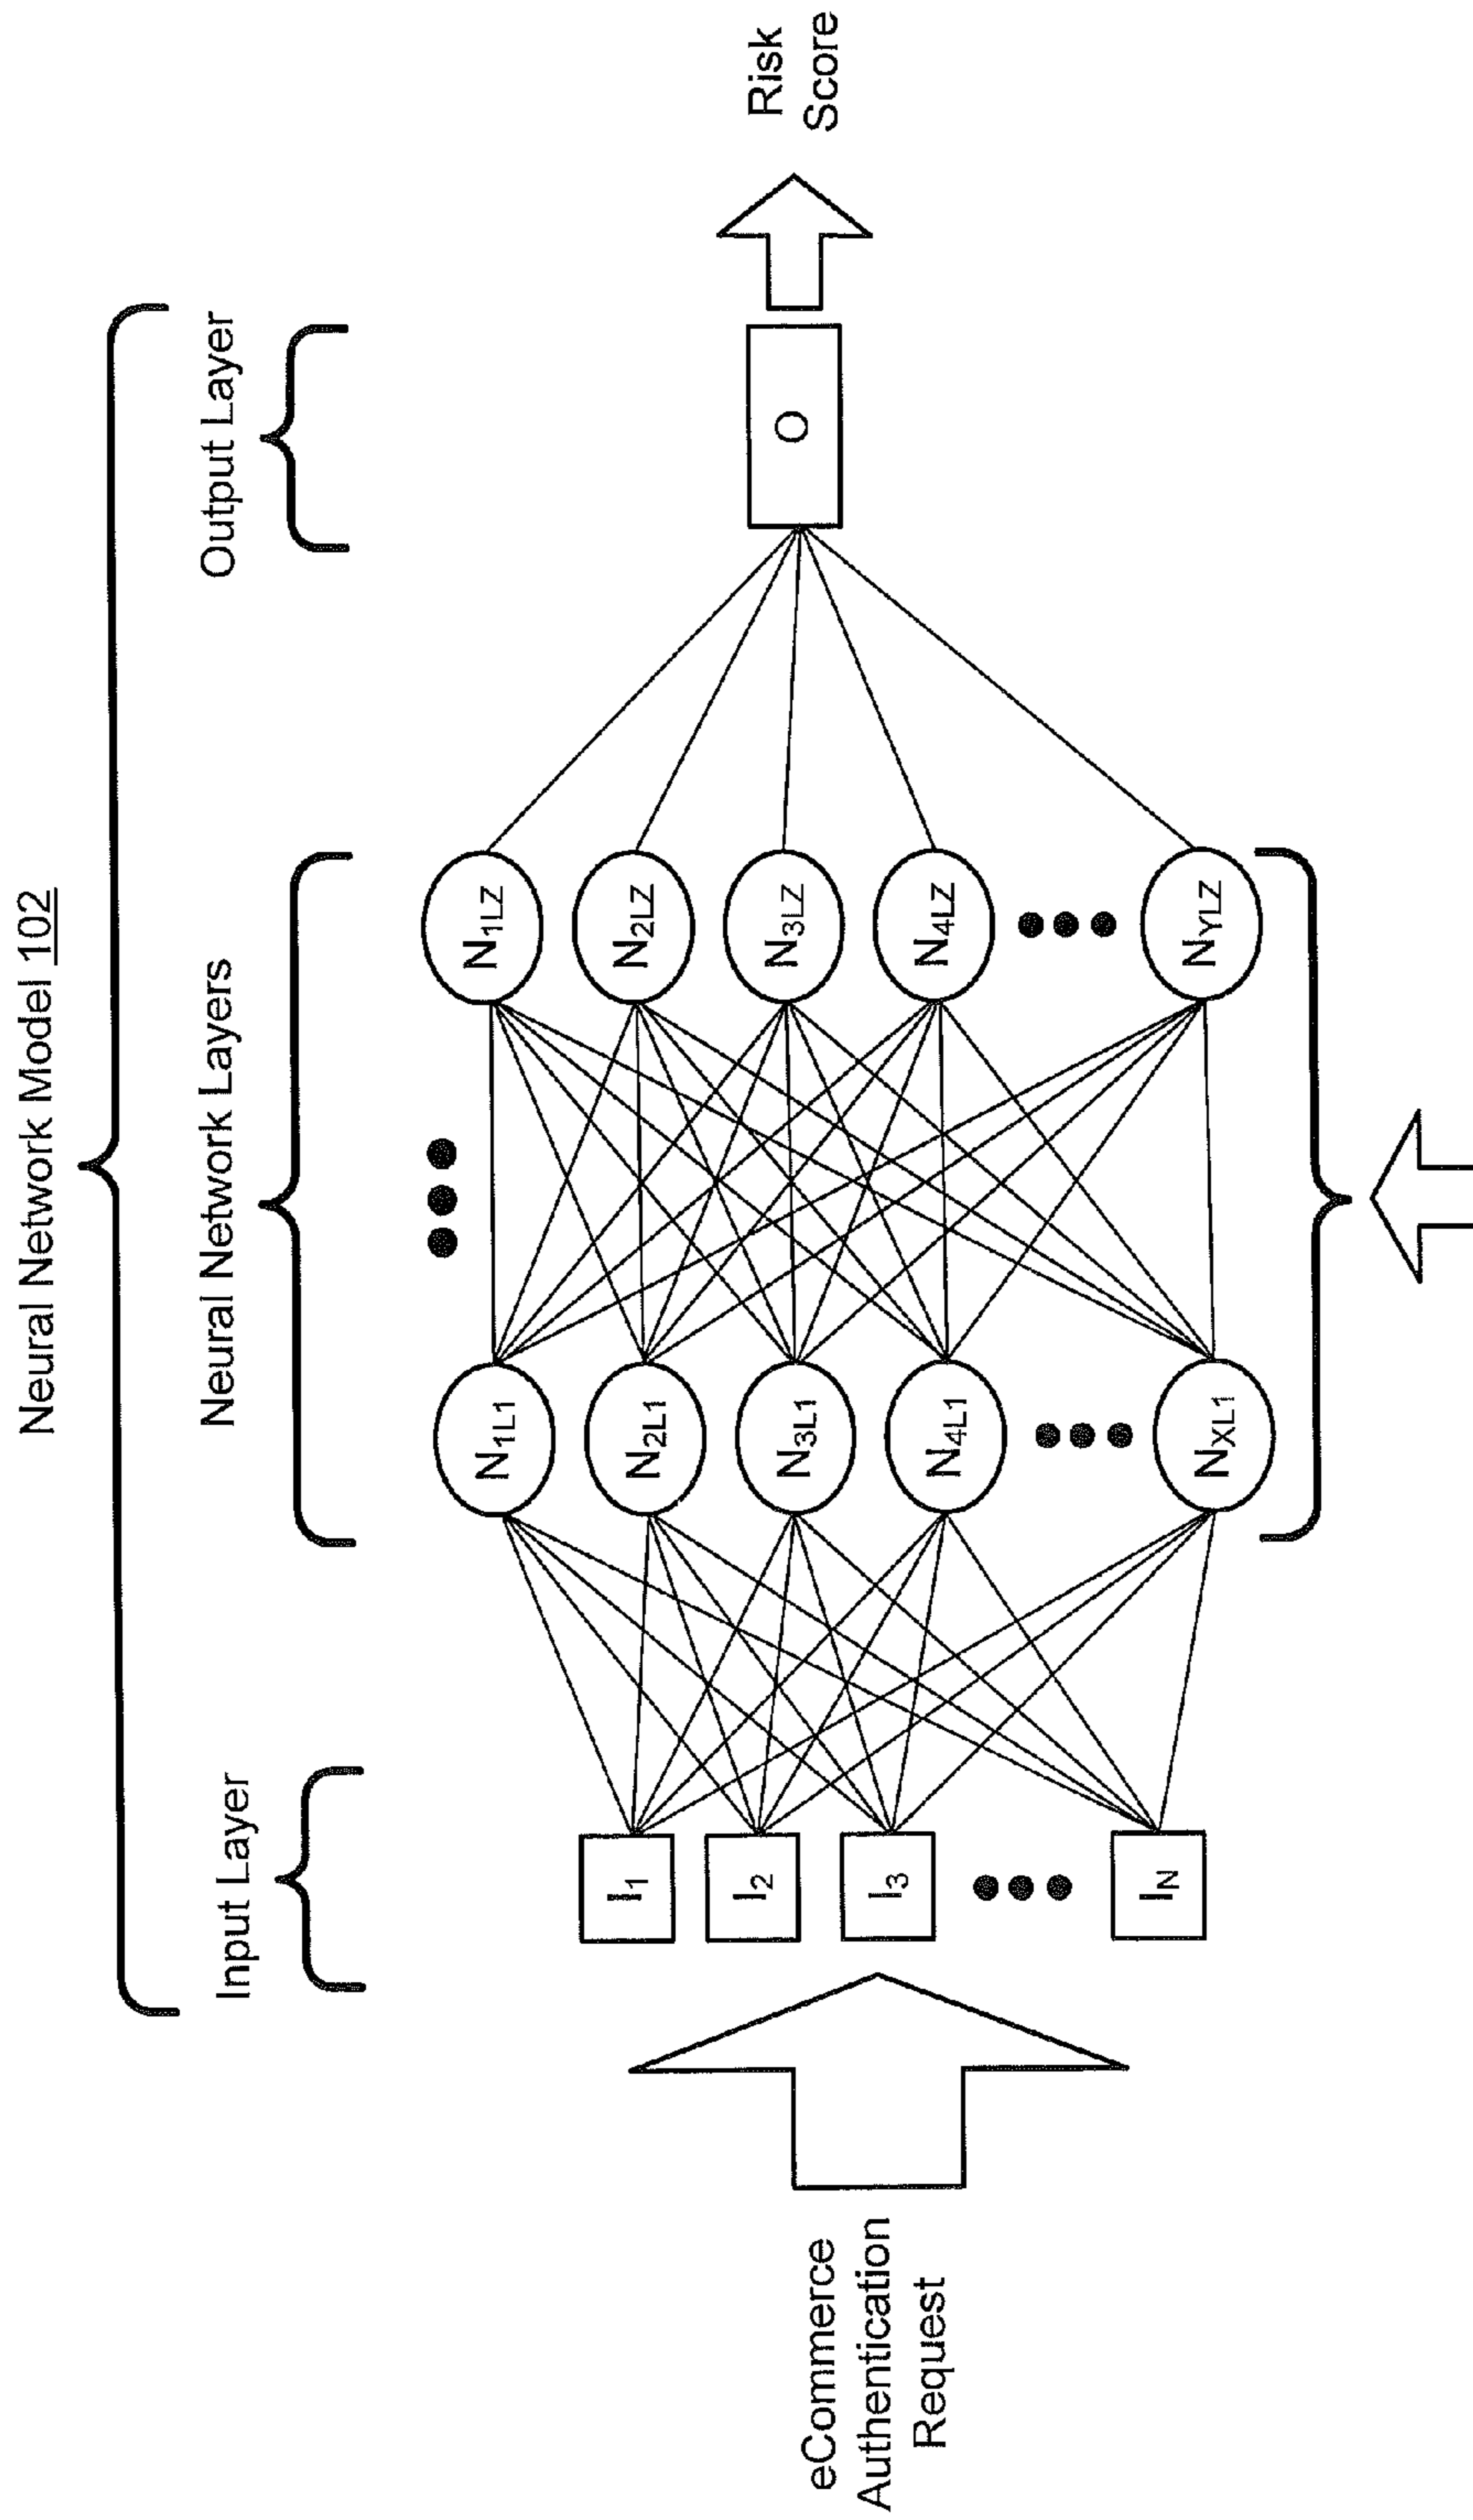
Neural Network Model 102

Input Layer

Neural Network Layers

Output Layer

Risk Score

O

$N_{1LZ}$
$N_{2LZ}$
$N_{3LZ}$
$N_{4LZ}$
$N_{YLZ}$

$N_{1L1}$
$N_{2L1}$
$N_{3L1}$
$N_{4L1}$
$N_{XL1}$

$I_1$
$I_2$
$I_3$
$I_N$

eCommerce Authentication Request